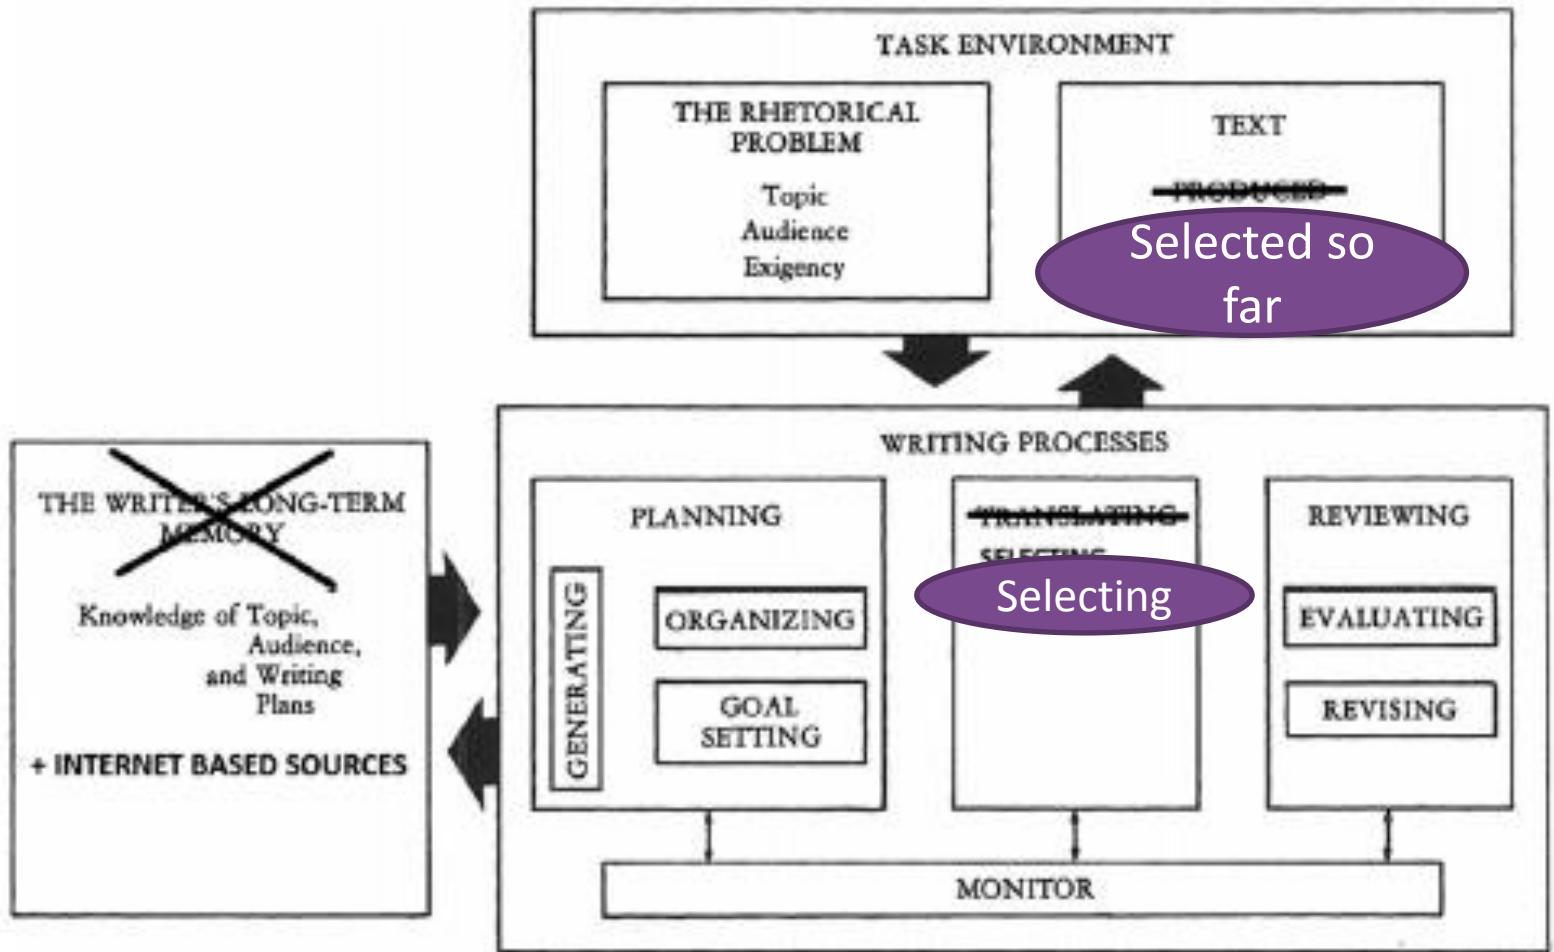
TASK ENVIRONMENT

THE RHETORICAL PROBLEM

Topic
Audience
Exigency

TEXT

PRODUCED

Selected so far

THE WRITER'S LONG-TERM MEMORY

Knowledge of Topic, Audience, and Writing Plans

+ INTERNET BASED SOURCES

WRITING PROCESSES

PLANNING

GENERATING

ORGANIZING

GOAL SETTING

TRANSLATING

SELECTING

Selecting

REVIEWING

EVALUATING

REVISING

MONITOR